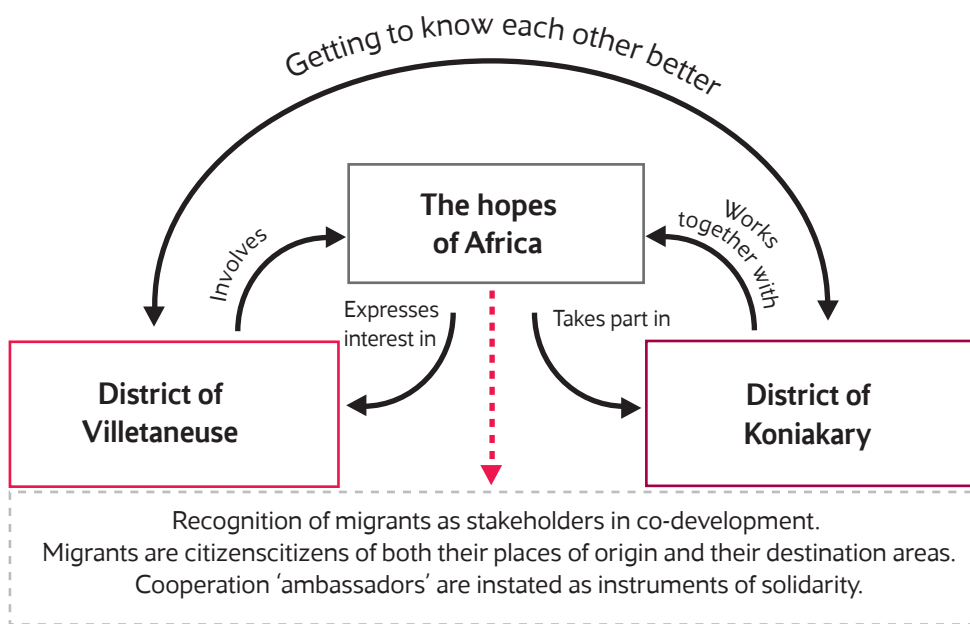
Getting to know each other better

The hopes of Africa

Involves

Works together with

Expresses interest in

Takes part in

District of Villetaneuse

District of Koniakary

Recognition of migrants as stakeholders in co-development.
Migrants are citizenscitizens of both their places of origin and their destination areas.
Cooperation 'ambassadors' are instated as instruments of solidarity.